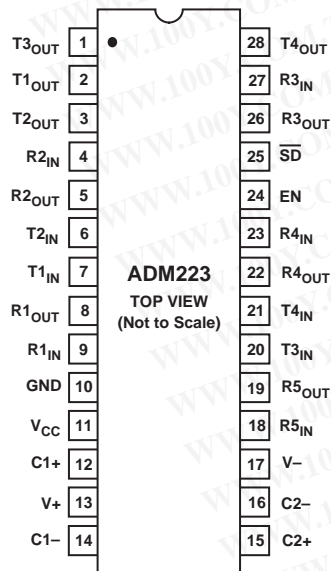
$T3_{OUT}$ 1
$T1_{OUT}$ 2
$T2_{OUT}$ 3
$R2_{IN}$ 4
$R2_{OUT}$ 5
$T2_{IN}$ 6
$T1_{IN}$ 7
$R1_{OUT}$ 8
$R1_{IN}$ 9
GND 10
$V_{CC}$ 11
C1+ 12
V+ 13
C1– 14

28 $T4_{OUT}$
27 $R3_{IN}$
26 $R3_{OUT}$
25 $\overline{SD}$
24 EN
23 $R4_{IN}$
22 $R4_{OUT}$
21 $T4_{IN}$
20 $T3_{IN}$
19 $R5_{OUT}$
18 $R5_{IN}$
17 V–
16 C2–
15 C2+

ADM223
TOP VIEW
(Not to Scale)

WWW.100Y.COM.TW